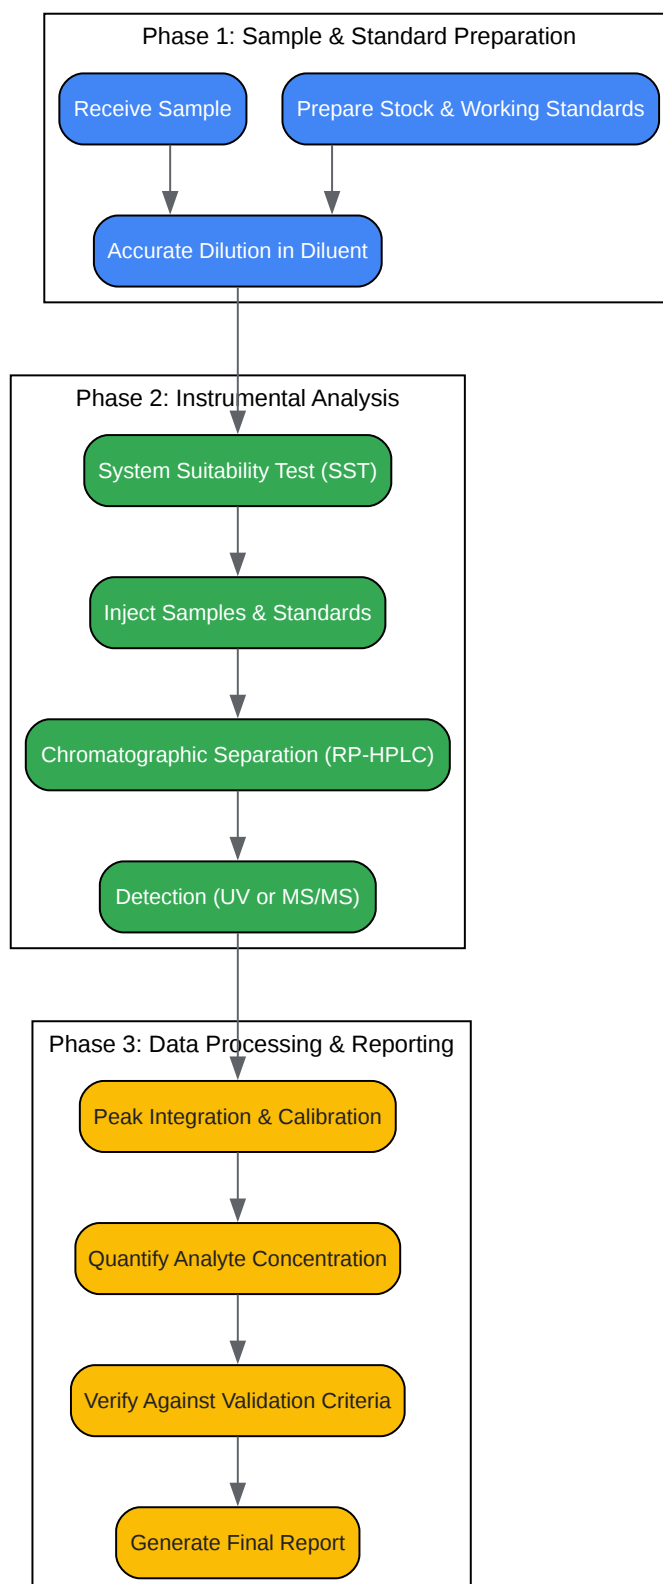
Phase 1: Sample & Standard Preparation

Receive Sample

Prepare Stock & Working Standards

Accurate Dilution in Diluent

Phase 2: Instrumental Analysis

System Suitability Test (SST)

Inject Samples & Standards

Chromatographic Separation (RP-HPLC)

Detection (UV or MS/MS)

Phase 3: Data Processing & Reporting

Peak Integration & Calibration

Quantify Analyte Concentration

Verify Against Validation Criteria

Generate Final Report